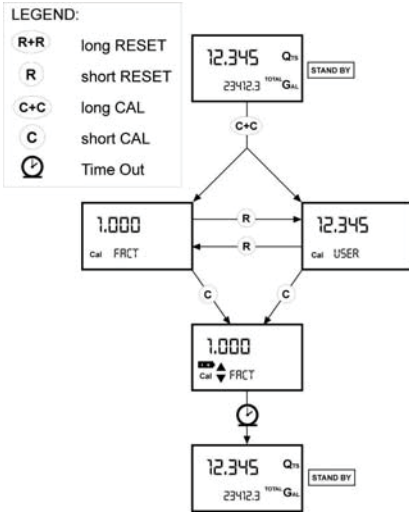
LEGEND:
R+R long RESET
R short RESET
C+C long CAL
C short CAL
Time Out

12.345 QTS
23412.3 TOTAL GAL
STAND BY

C+C

1.000
Cal FACT

R

R

12.345
Cal USER

C

C

1.000
Cal FACT

12.345 QTS
23412.3 TOTAL GAL
STAND BY